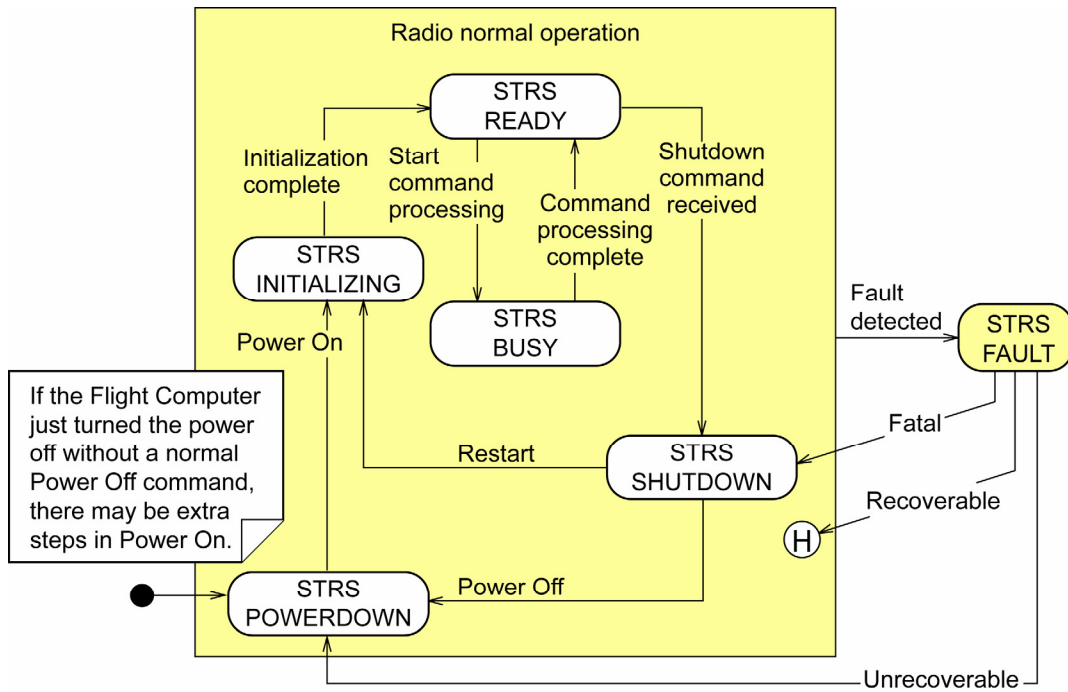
Radio normal operation

STRS READY

Initialization complete

Start command processing

Command processing complete

Shutdown command received

STRS INITIALIZING

STRS BUSY

Fault detected

STRS FAULT

Power On

If the Flight Computer just turned the power off without a normal Power Off command, there may be extra steps in Power On.

Fatal

Restart

STRS SHUTDOWN

Recoverable

H

STRS POWERDOWN

Power Off

Unrecoverable